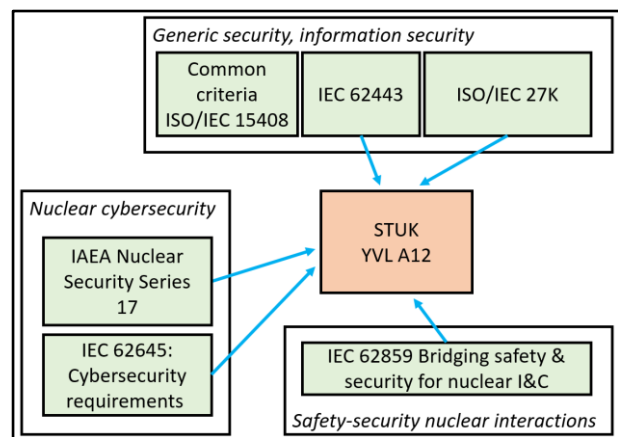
Generic security, information security

Common criteria ISO/IEC 15408

IEC 62443

ISO/IEC 27K

Nuclear cybersecurity

IAEA Nuclear Security Series 17

IEC 62645: Cybersecurity requirements

STUK YVL A12

IEC 62859 Bridging safety & security for nuclear I&C

Safety-security nuclear interactions